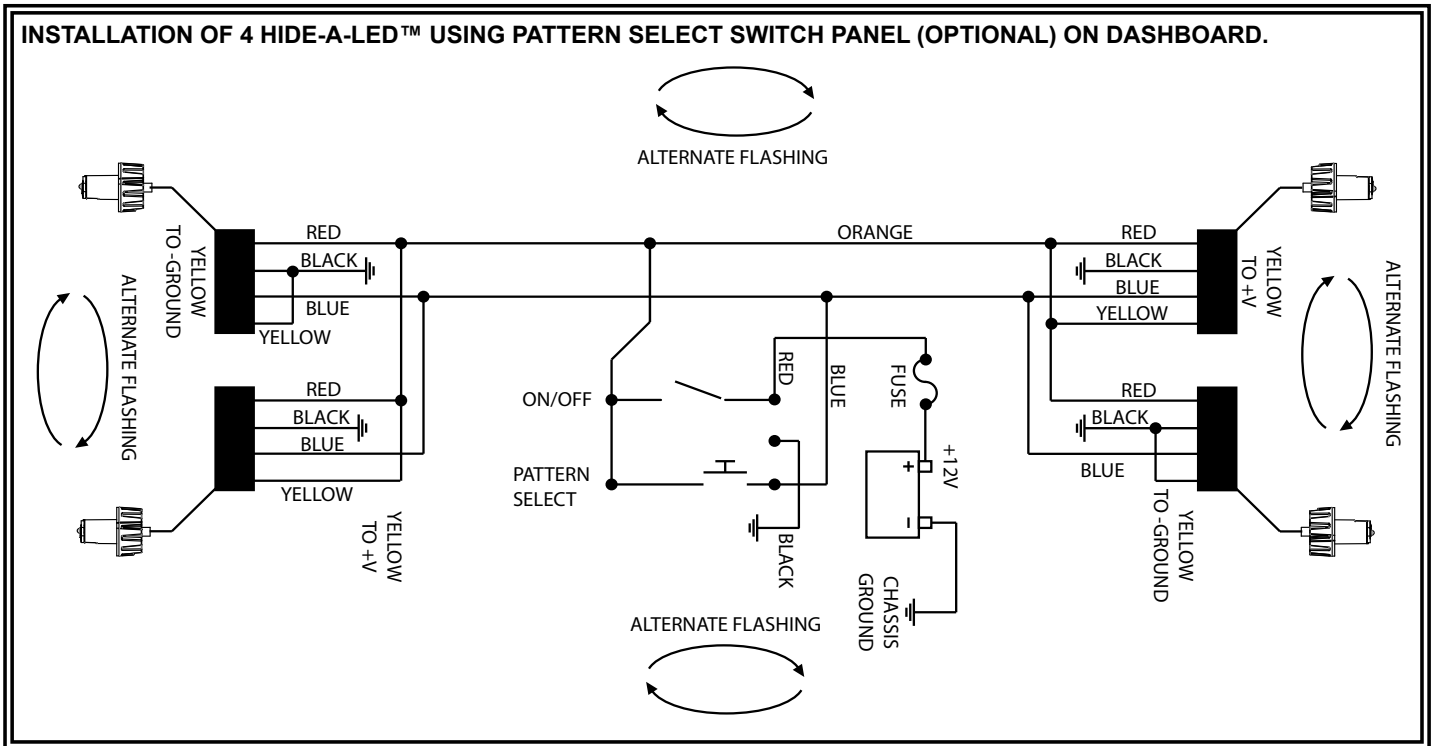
INSTALLATION OF 4 HIDE-A-LED™ USING PATTERN SELECT SWITCH PANEL (OPTIONAL) ON DASHBOARD.

ALTERNATE FLASHING

YELLOW TO -GROUND

ALTERNATE FLASHING

RED
BLACK
BLUE
YELLOW

RED
BLACK
BLUE
YELLOW

YELLOW TO +V

ORANGE

ON/OFF

PATTERN SELECT

RED

BLUE

FUSE

+12V

+

-

BLACK

CHASSIS GROUND

ALTERNATE FLASHING

RED
BLACK
BLUE
YELLOW

YELLOW TO +V

ALTERNATE FLASHING

RED
BLACK
BLUE

YELLOW TO -GROUND